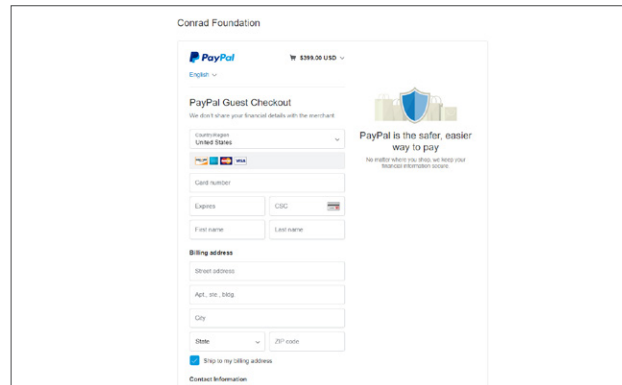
Conrad Foundation

PayPal

$399.00 USD

English

PayPal Guest Checkout

We don't share your financial details with the merchant.

Country/Region
United States

Card number

Expires

CSC

First name

Last name

Billing address

Street address

Apt., ste., bldg.

City

State

ZIP code

Ship to my billing address

Contact Information

PayPal is the safer, easier way to pay

No matter where you shop, we keep your financial information secure.